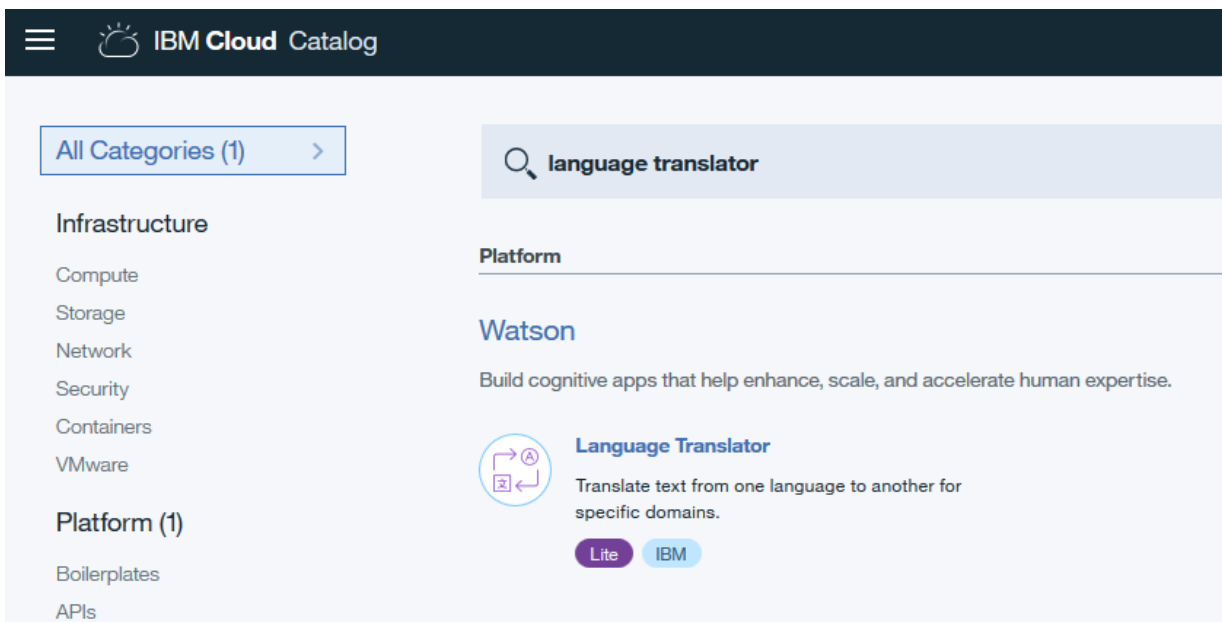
IBM Cloud Catalog

All Categories (1) >

Infrastructure

Compute

Storage

Network

Security

Containers

VMware

Platform (1)

Boilerplates

APIs

language translator

Platform

Watson

Build cognitive apps that help enhance, scale, and accelerate human expertise.

A

文

Language Translator

Translate text from one language to another for specific domains.

Lite

IBM